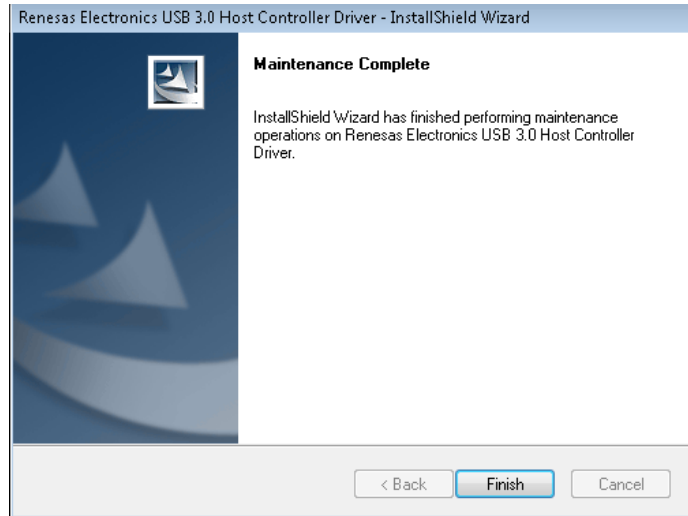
Renesas Electronics USB 3.0 Host Controller Driver - InstallShield Wizard

Maintenance Complete

InstallShield Wizard has finished performing maintenance operations on Renesas Electronics USB 3.0 Host Controller Driver.

< Back

Finish

Cancel